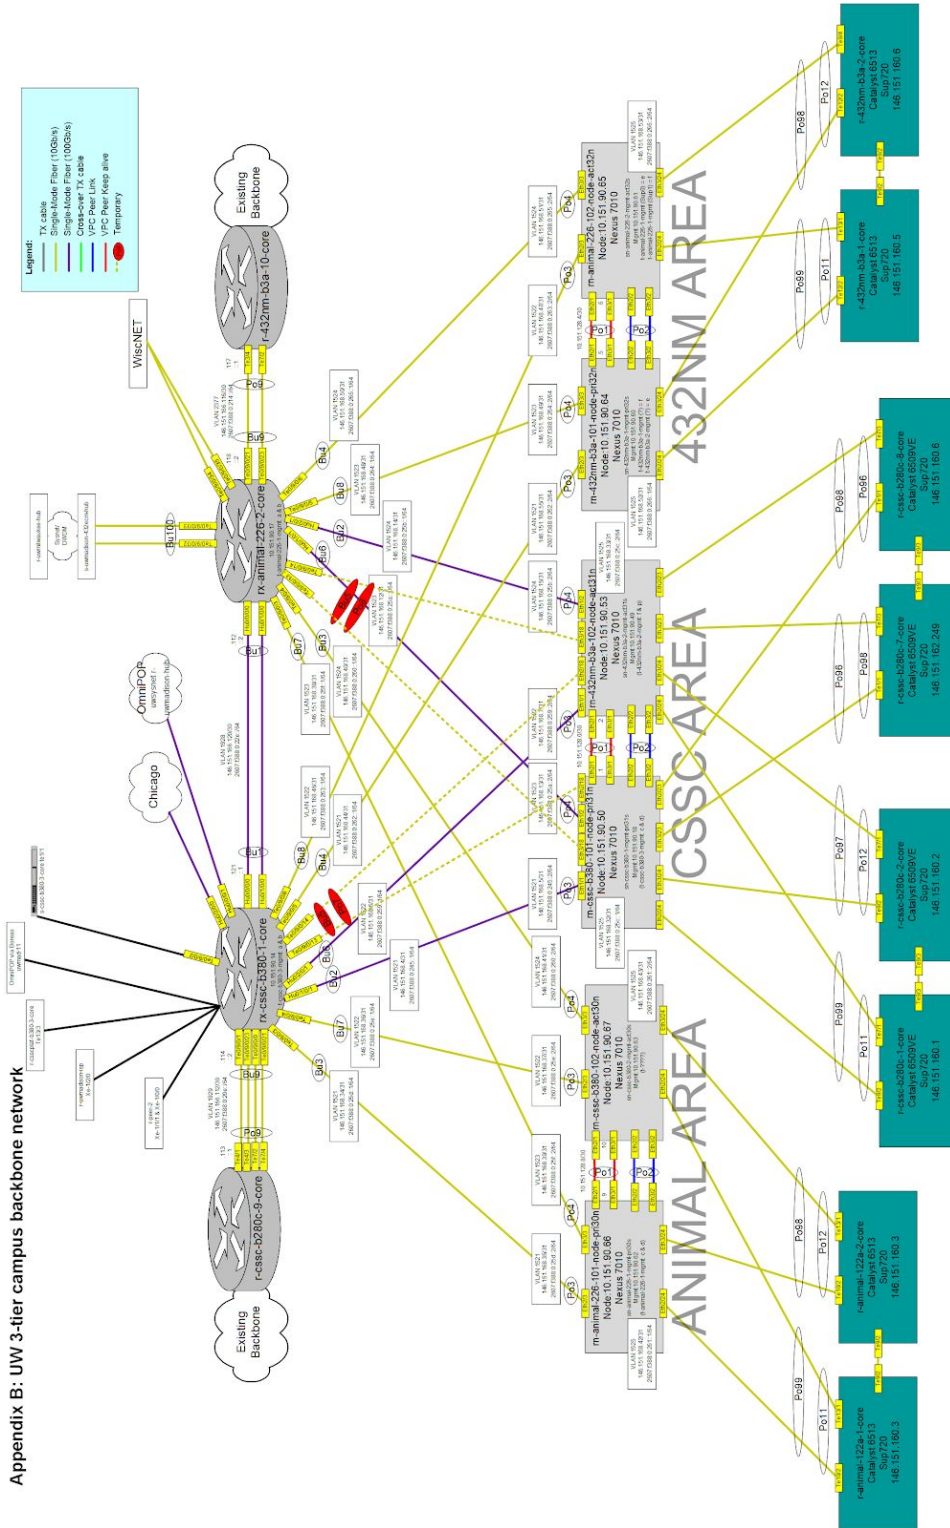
Appendix B: UW 3-tier campus backbone network

Legend:
TX cable
Single-Mode Fiber (10Gb/s)
Single-Mode Fiber (100Gb/s)
Cross-over TX cable
VPC Peer Link
VPC Peer Keep alive
Temporary

Existing Backbone

r-432nm-b3a-10-core

WiscNET

rx-animal-226-2-core

OmniPOP

Chicago

rx-cssc-b380-1-core

r-cssc-b280c-9-core

Existing Backbone

Po9
Bu9
Bu100
Bu1
Bu7
Bu3
Bu4
Bu8
Bu2
Bu6

m-432nm-b3a-101-node-pri32n
Node:10.151.90.64
Nexus 7010

m-animal-226-102-node-act32n
Node:10.151.90.65
Nexus 7010

m-432nm-b3a-102-node-act31n
Node:10.151.90.53
Nexus 7010

m-cssc-b380-101-node-pri31n
Node:10.151.90.50
Nexus 7010

m-cssc-b380-102-node-act30n
Node:10.151.90.67
Nexus 7010

m-animal-226-101-node-pri30n
Node:10.151.90.66
Nexus 7010

Po1
Po2
Po3
Po4

432NM AREA
CSSC AREA
ANIMAL AREA

VLAN 1521
VLAN 1522
VLAN 1523
VLAN 1524
VLAN 1525
VLAN 1526
VLAN 1528
VLAN 1529

r-432nm-b3a-2-core
Catalyst 6513
Sup720
146.151.160.6

r-432nm-b3a-1-core
Catalyst 6513
Sup720
146.151.160.5

r-cssc-b280c-8-core
Catalyst 6509VE
Sup720
146.151.160.6

r-cssc-b280c-7-core
Catalyst 6509VE
Sup720
146.151.162.249

r-cssc-b280c-2-core
Catalyst 6509VE
Sup720
146.151.160.2

r-cssc-b280c-1-core
Catalyst 6509VE
Sup720
146.151.160.1

r-animal-122a-2-core
Catalyst 6513
Sup720
146.151.160.3

r-animal-122a-1-core
Catalyst 6513
Sup720
146.151.160.3

Po98
Po12
Po99
Po11
Po96
Po97